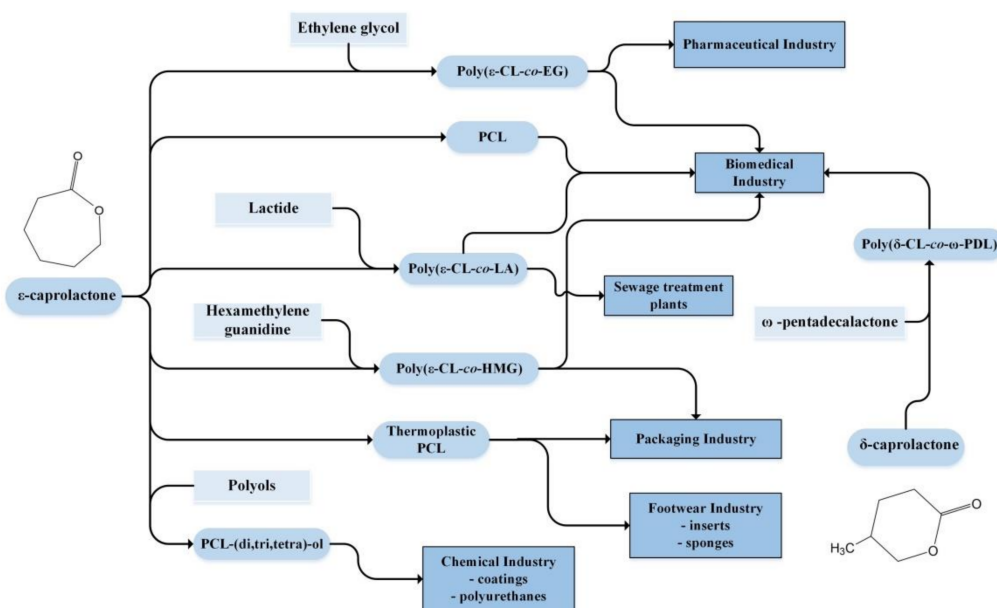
Ethylene glycol

Poly(ε-CL-*co*-EG)

Pharmaceutical Industry

PCL

Biomedical Industry

Lactide

Poly(ε-CL-*co*-LA)

Poly(δ-CL-*co*-ω-PDL)

ε-caprolactone

Sewage treatment plants

ω -pentadecalactone

Hexamethylene guanidine

Poly(ε-CL-*co*-HMG)

Thermoplastic PCL

Packaging Industry

δ-caprolactone

Polyols

Footwear Industry
- inserts
- sponges

PCL-(di,tri,tetra)-ol

Chemical Industry
- coatings
- polyurethanes

O

O

O

O

$H_3C$